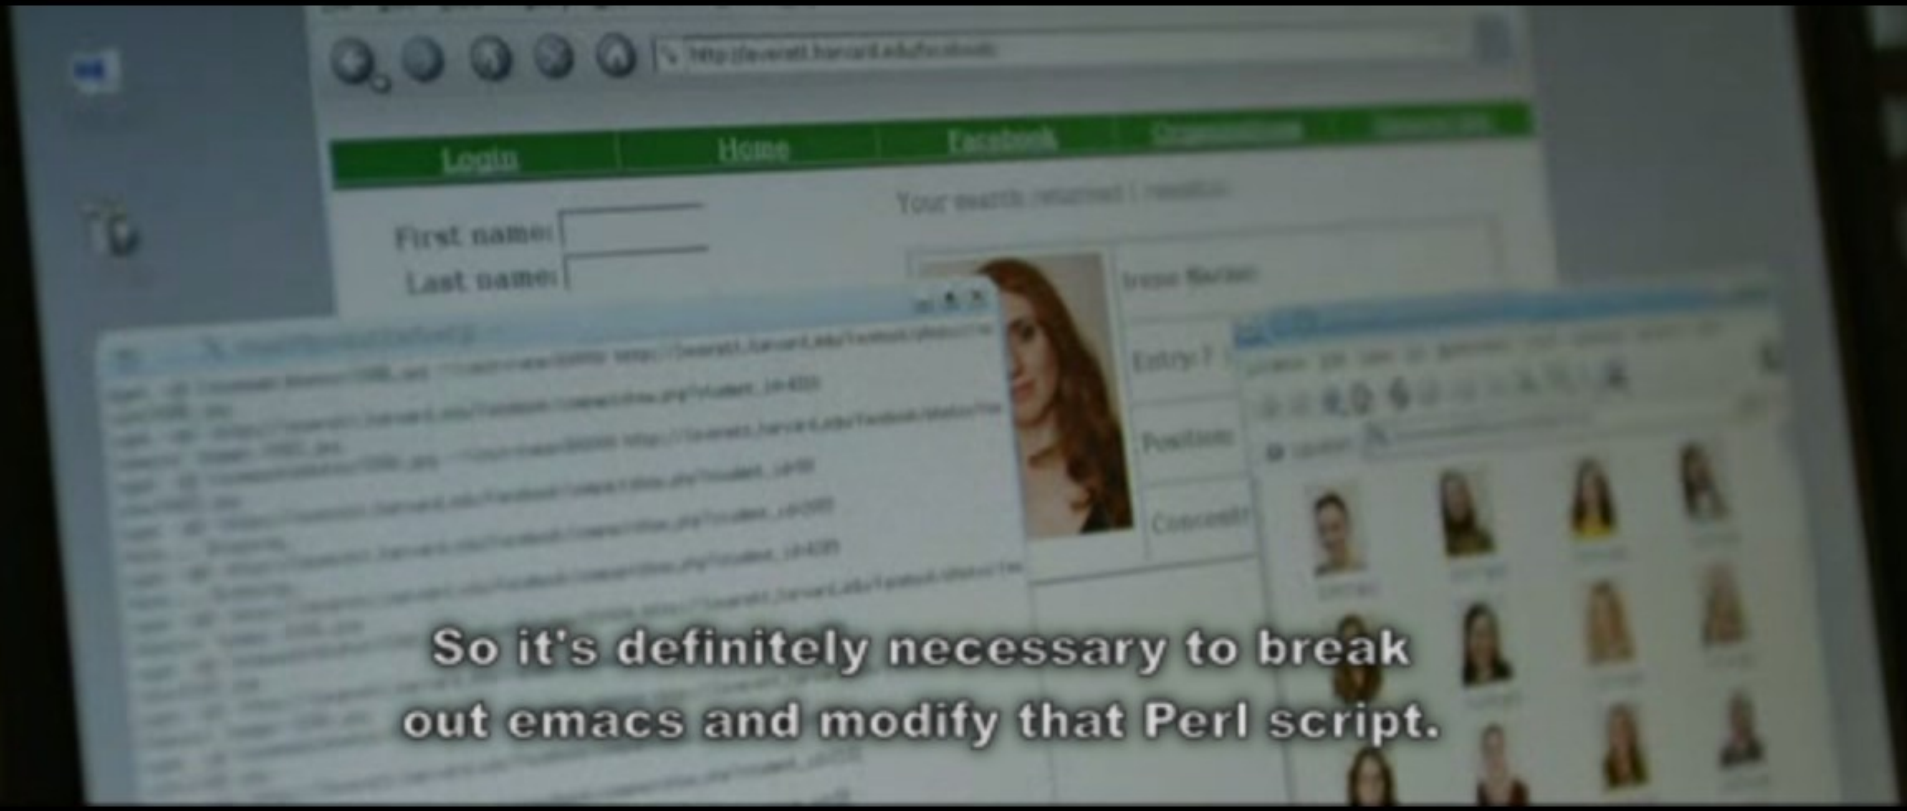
http://everett.harvard.edu/facebook/

Login | Home | Facebook | Organizations | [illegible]

First name:
Last name:

Your search returned 1 result(s):

Irene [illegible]
Entry: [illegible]
Position: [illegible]
Concentr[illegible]

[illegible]

So it's definitely necessary to break out emacs and modify that Perl script.